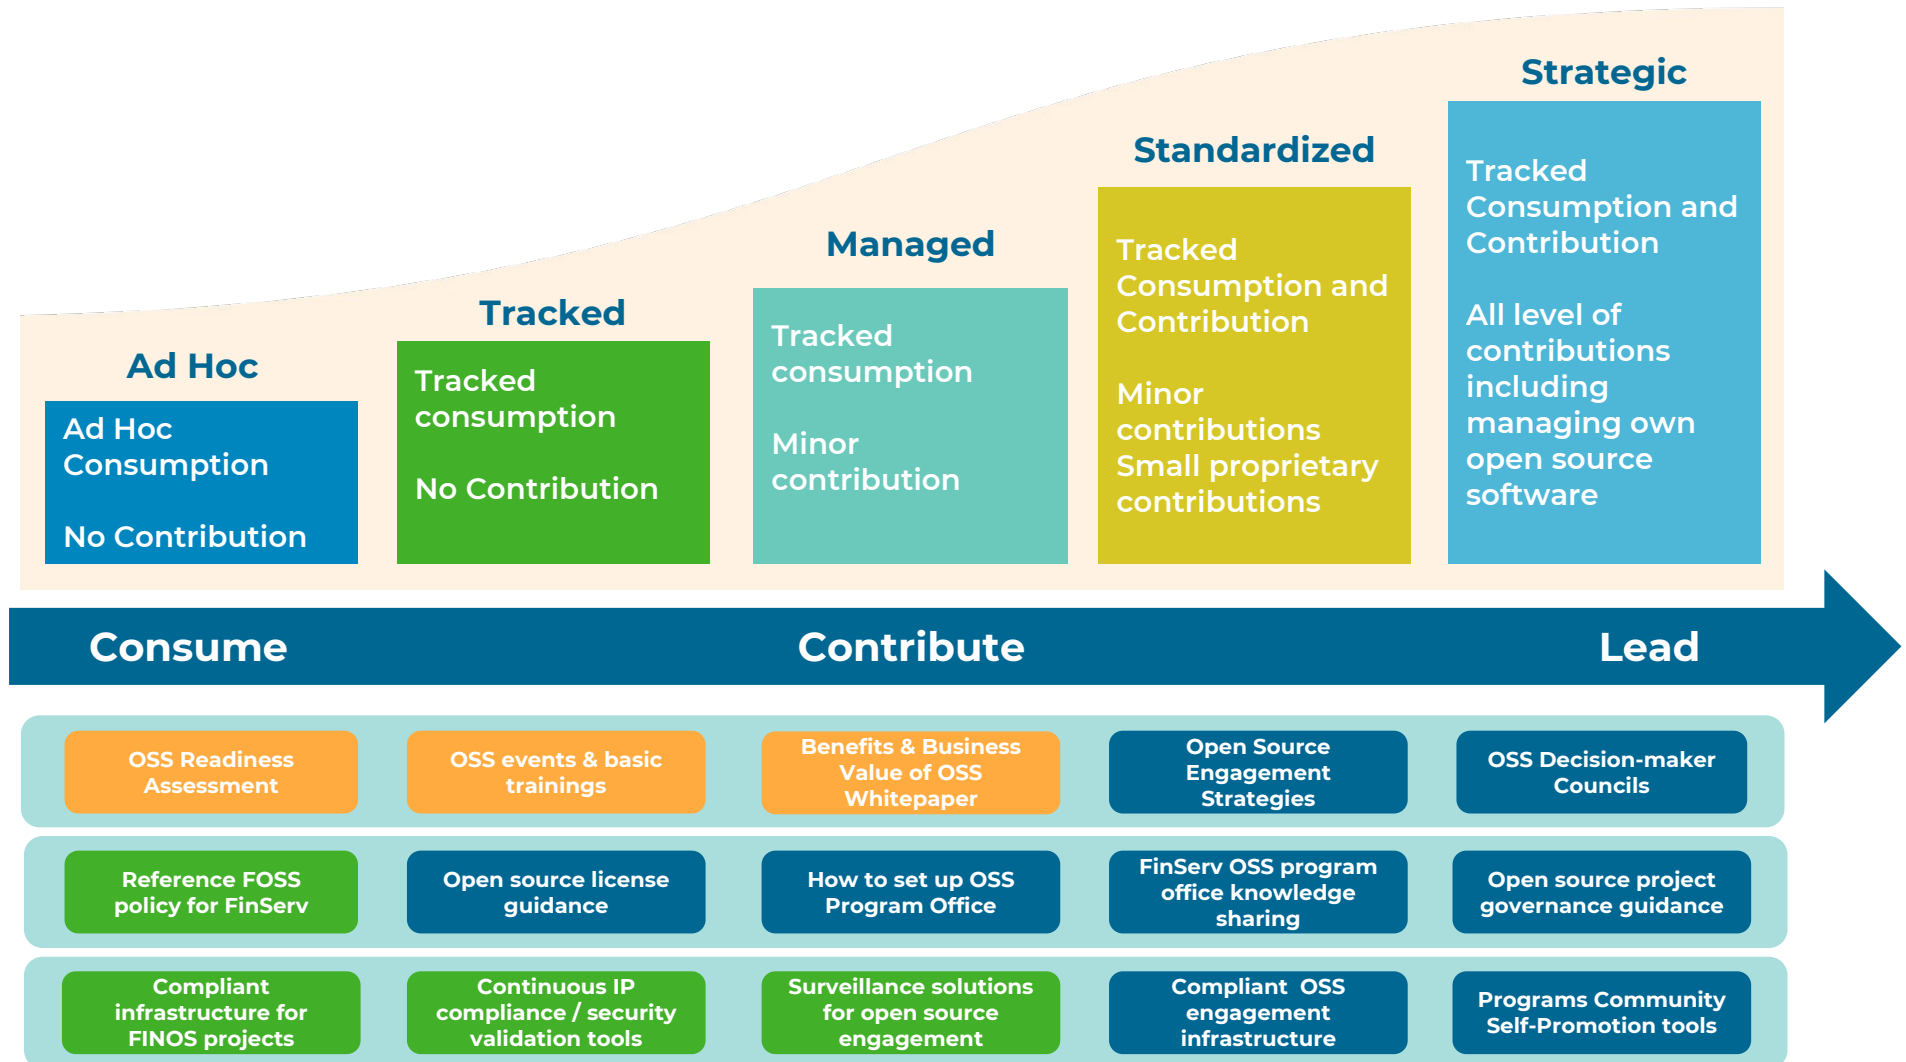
Strategic

Tracked Consumption and Contribution

All level of contributions including managing own open source software

Standardized

Tracked Consumption and Contribution

Minor contributions Small proprietary contributions

Managed

Tracked consumption

Minor contribution

Tracked

Tracked consumption

No Contribution

Ad Hoc

Ad Hoc Consumption

No Contribution

Consume

Contribute

Lead

OSS Readiness Assessment

OSS events & basic trainings

Benefits & Business Value of OSS Whitepaper

Open Source Engagement Strategies

OSS Decision-maker Councils

Reference FOSS policy for FinServ

Open source license guidance

How to set up OSS Program Office

FinServ OSS program office knowledge sharing

Open source project governance guidance

Compliant infrastructure for FINOS projects

Continuous IP compliance / security validation tools

Surveillance solutions for open source engagement

Compliant OSS engagement infrastructure

Programs Community Self-Promotion tools